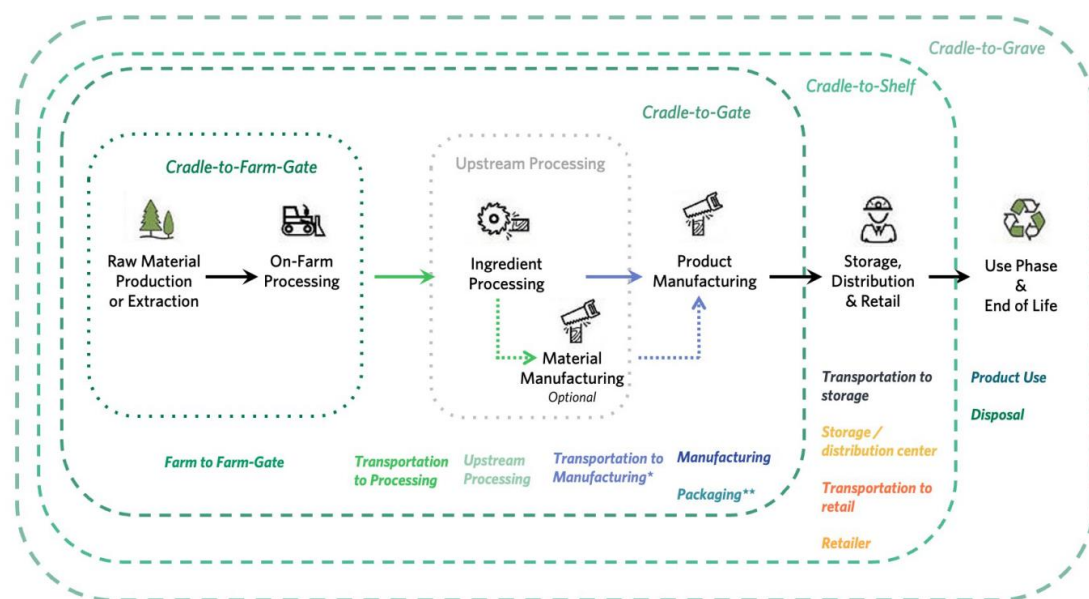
Cradle-to-Grave

Cradle-to-Shelf

Cradle-to-Gate

Cradle-to-Farm-Gate

Raw Material Production or Extraction

On-Farm Processing

Upstream Processing

Ingredient Processing

Material Manufacturing
Optional

Product Manufacturing

Storage, Distribution & Retail

Use Phase & End of Life

Farm to Farm-Gate

Transportation to Processing

Upstream Processing

Transportation to Manufacturing*

Manufacturing

Packaging**

Transportation to storage

Storage / distribution center

Transportation to retail

Retailer

Product Use

Disposal